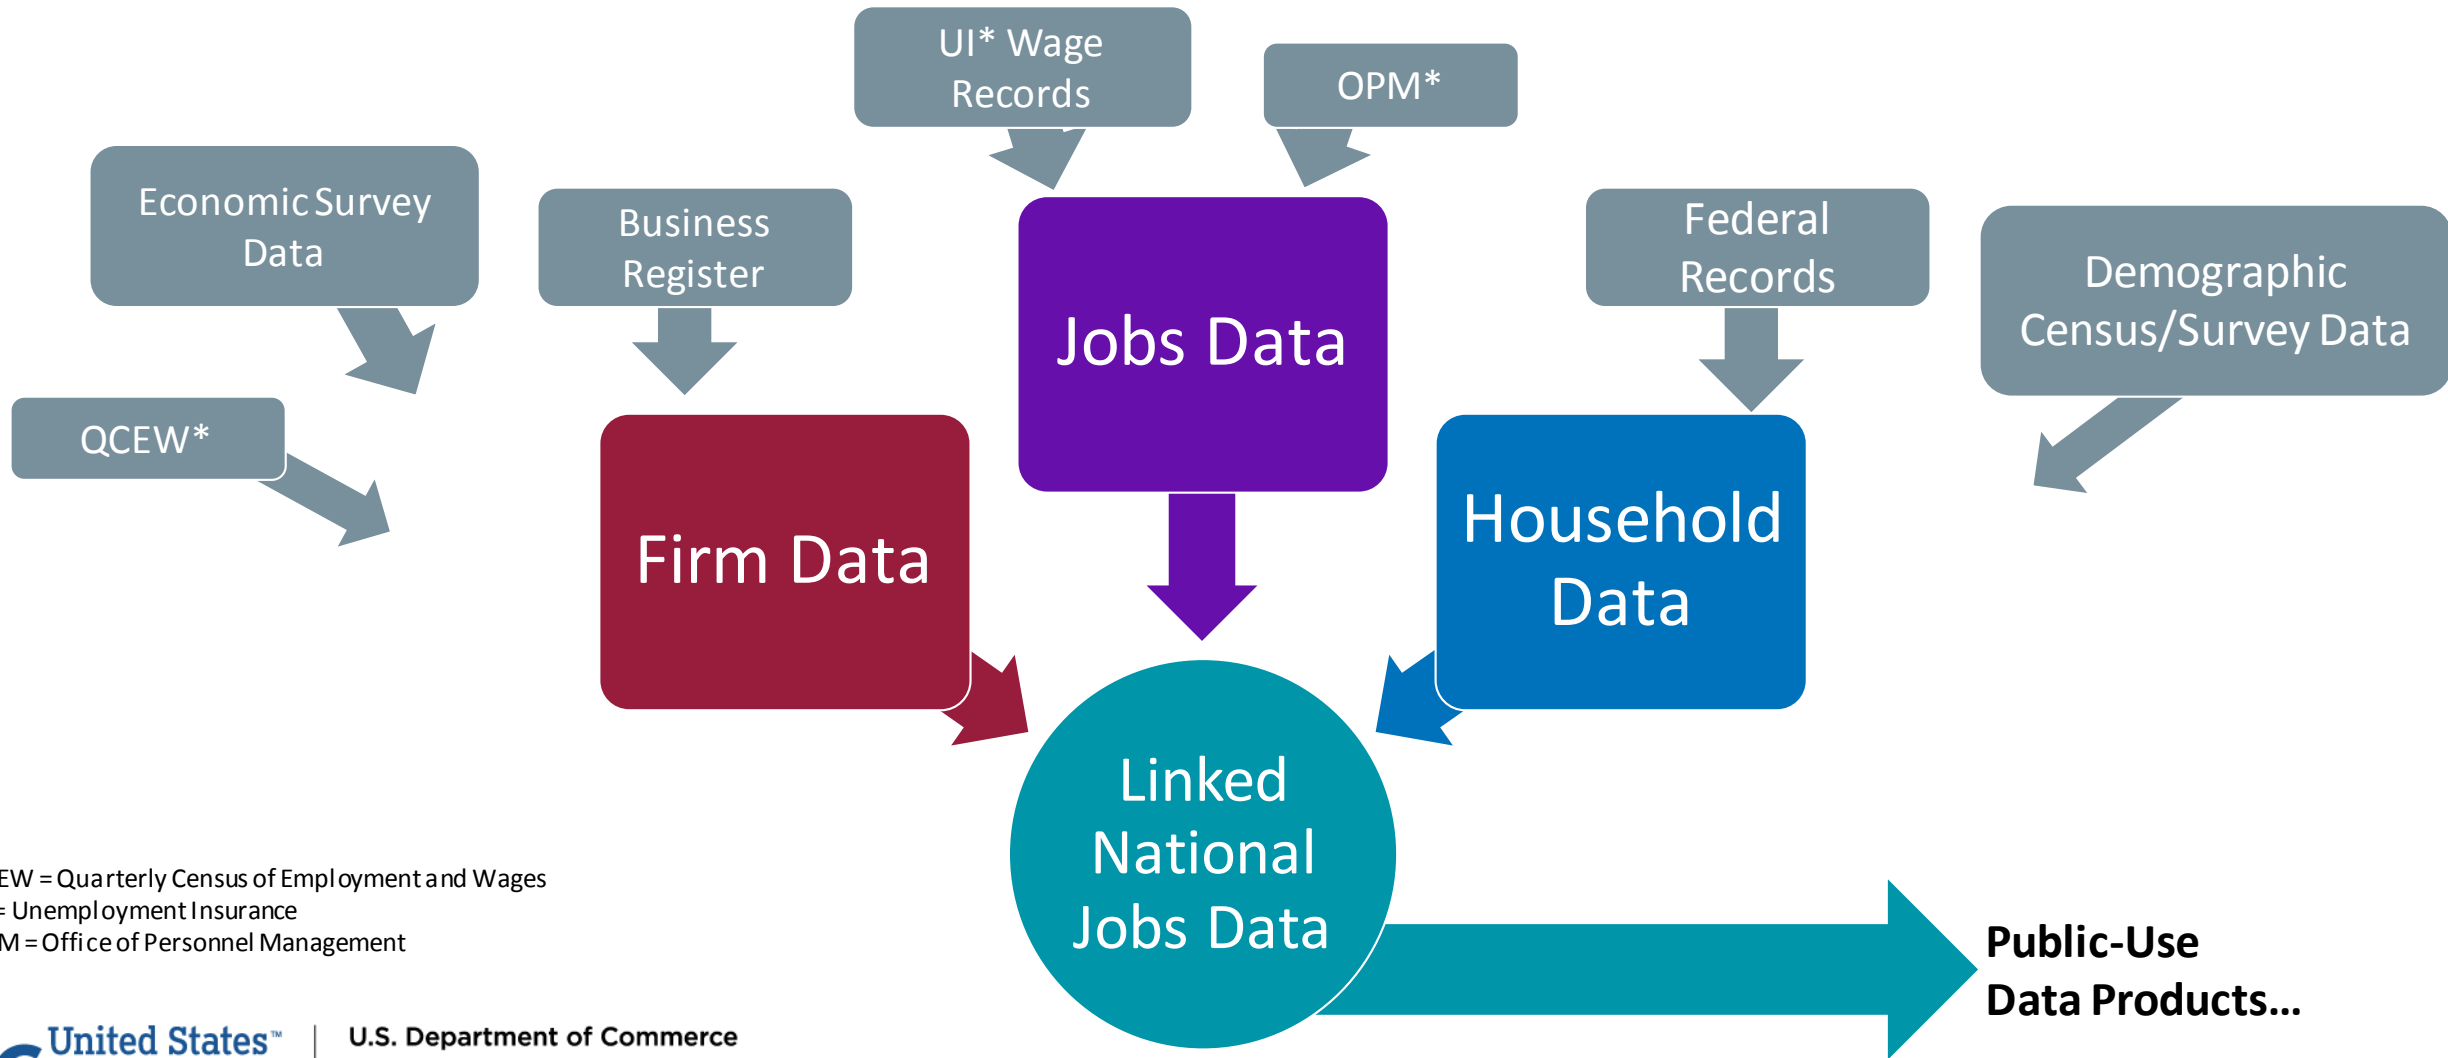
UI* Wage Records

OPM*

Economic Survey Data

Business Register

Jobs Data

Federal Records

Demographic Census/Survey Data

QCEW*

Firm Data

Household Data

Linked National Jobs Data

Public-Use Data Products...

EW = Quarterly Census of Employment and Wages
= Unemployment Insurance
M = Office of Personnel Management

United States™ | U.S. Department of Commerce